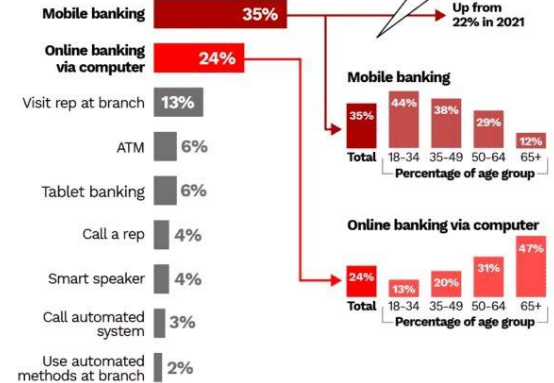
Mobile banking 35%

Up from 22% in 2021

Online banking via computer 24%

Visit rep at branch 13%

ATM 6%

Tablet banking 6%

Call a rep 4%

Smart speaker 4%

Call automated system 3%

Use automated methods at branch 2%

Mobile banking

| 35% | 44% | 38% | 29% | 12% |
|---|---|---|---|---|
| Total | 18-34 | 35-49 | 50-64 | 65+ |

Percentage of age group

Online banking via computer

| 24% | 13% | 20% | 31% | 47% |
|---|---|---|---|---|
| Total | 18-34 | 35-49 | 50-64 | 65+ |

Percentage of age group